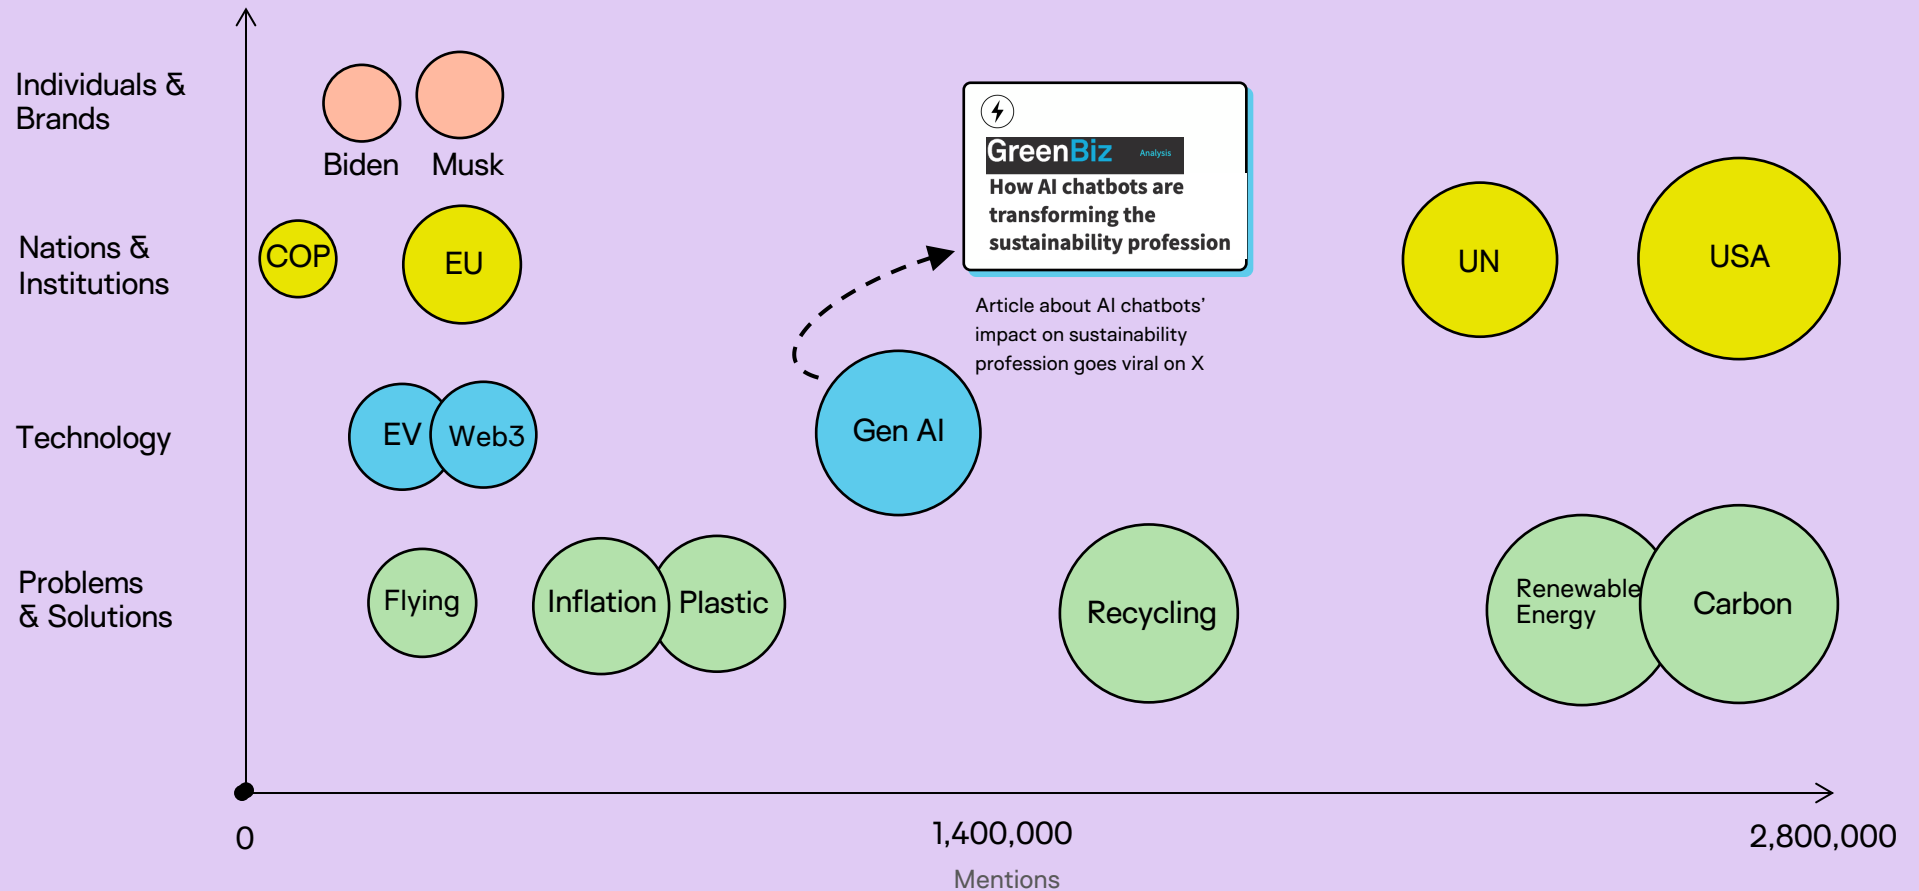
Individuals & Brands

Biden

Musk

Nations & Institutions

COP

EU

GreenBiz Analysis

How AI chatbots are transforming the sustainability profession

Article about AI chatbots' impact on sustainability profession goes viral on X

UN

USA

Technology

EV

Web3

Gen AI

Problems & Solutions

Flying

Inflation

Plastic

Recycling

Renewable Energy

Carbon

0

1,400,000

2,800,000

Mentions